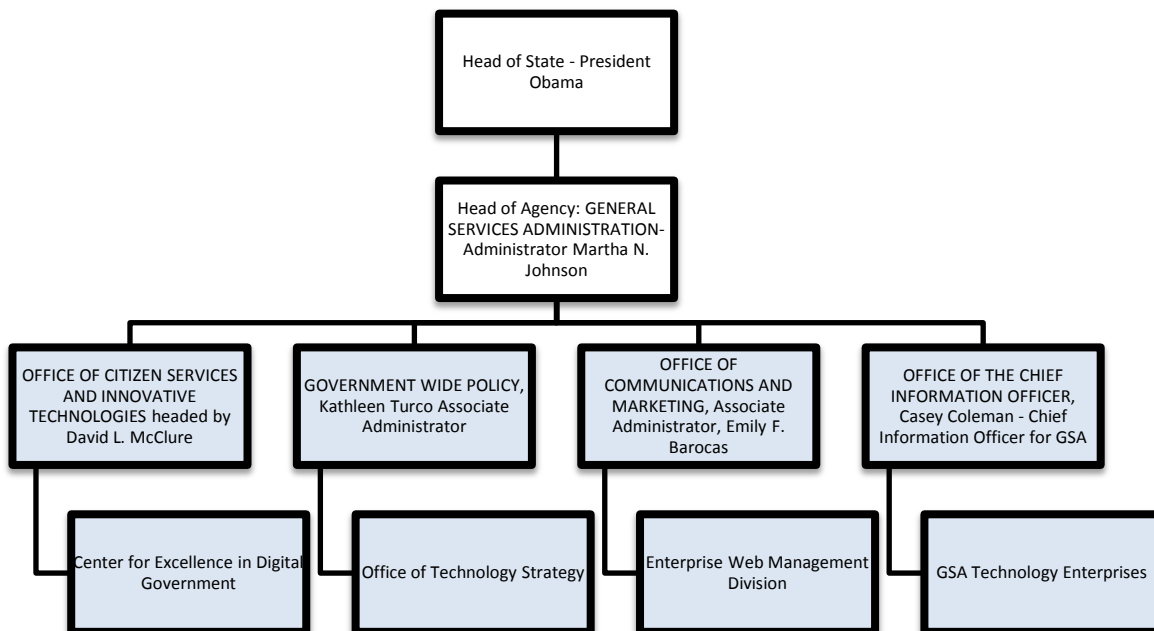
Head of State - President Obama

Head of Agency: GENERAL SERVICES ADMINISTRATION- Administrator Martha N. Johnson

OFFICE OF CITIZEN SERVICES AND INNOVATIVE TECHNOLOGIES headed by David L. McClure

Center for Excellence in Digital Government

GOVERNMENT WIDE POLICY, Kathleen Turco Associate Administrator

Office of Technology Strategy

OFFICE OF COMMUNICATIONS AND MARKETING, Associate Administrator, Emily F. Barocas

Enterprise Web Management Division

OFFICE OF THE CHIEF INFORMATION OFFICER, Casey Coleman - Chief Information Officer for GSA

GSA Technology Enterprises